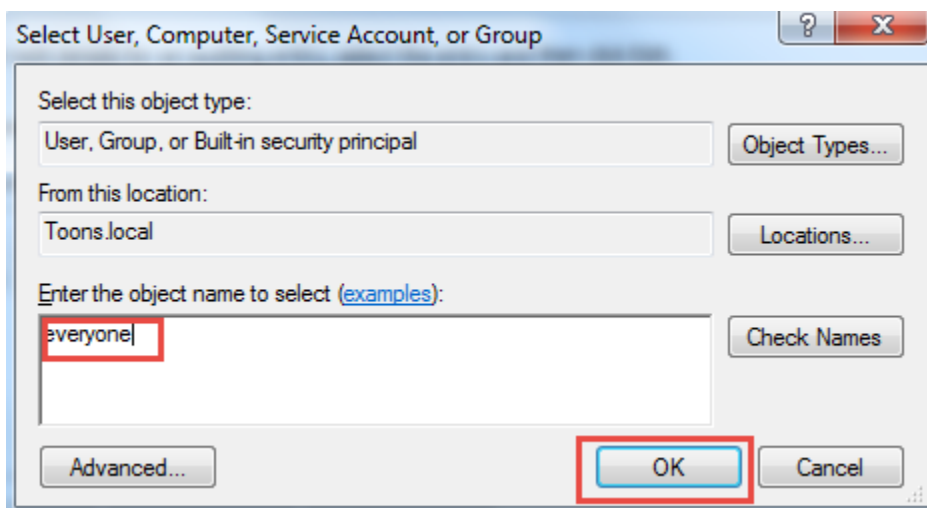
Select User, Computer, Service Account, or Group

?

X

Select this object type:

User, Group, or Built-in security principal

Object Types...

From this location:

Toons.local

Locations...

Enter the object name to select (examples):

everyone

Check Names

Advanced...

OK

Cancel